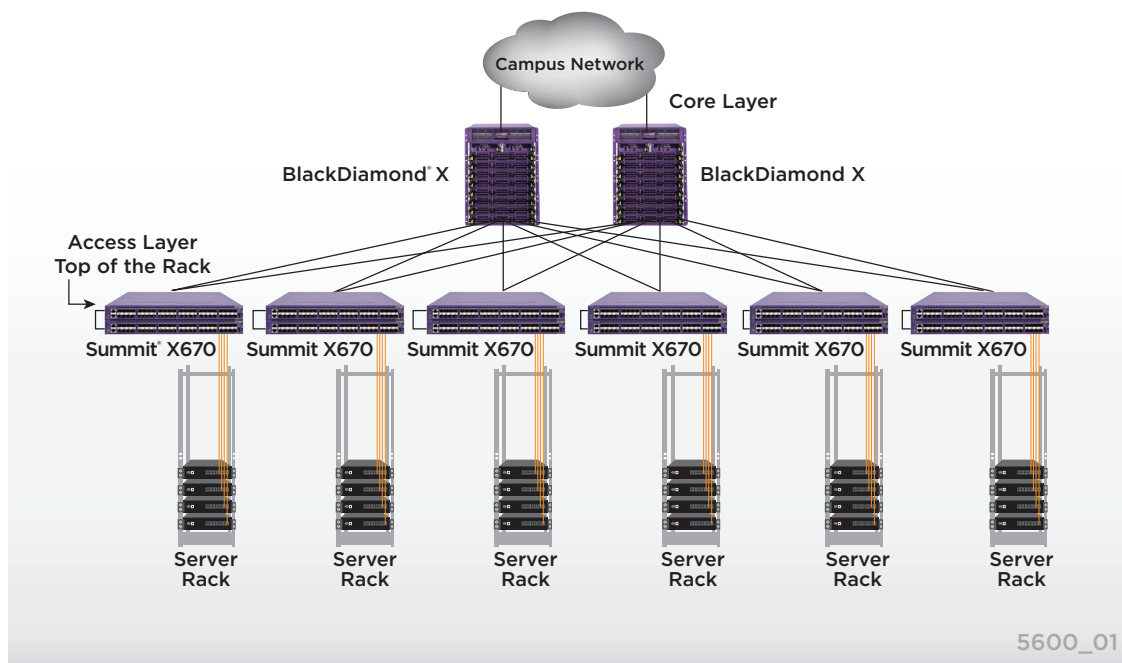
Campus Network

Core Layer

BlackDiamond® X

BlackDiamond X

Access Layer
Top of the Rack

Summit® X670

Summit X670

Summit X670

Summit X670

Summit X670

Summit X670

Server Rack

Server Rack

Server Rack

Server Rack

Server Rack

Server Rack

5600_01